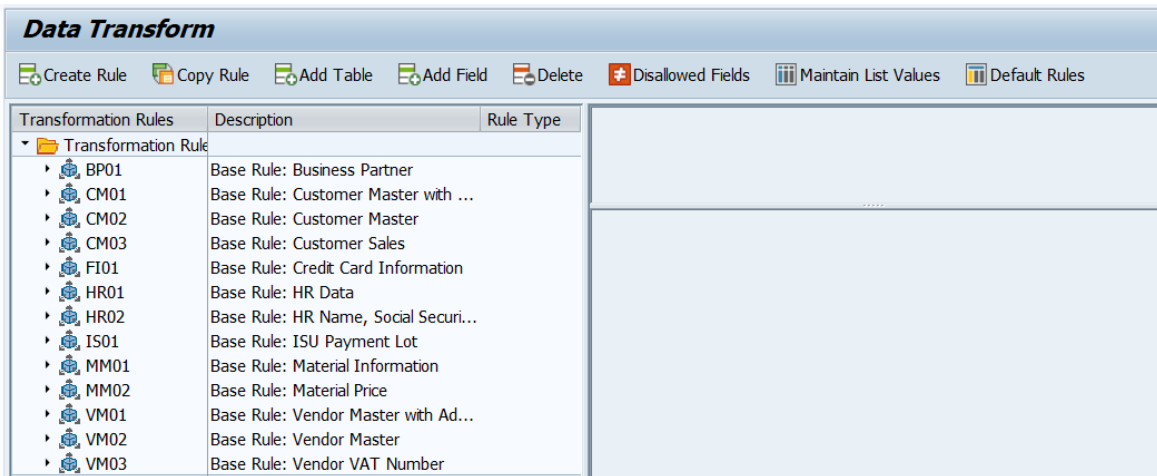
Data Transform

Create Rule   Copy Rule   Add Table   Add Field   Delete   Disallowed Fields   Maintain List Values   Default Rules

| Transformation Rules | Description | Rule Type |
|---|---|---|
| Transformation Rule | | |
| BP01 | Base Rule: Business Partner | |
| CM01 | Base Rule: Customer Master with ... | |
| CM02 | Base Rule: Customer Master | |
| CM03 | Base Rule: Customer Sales | |
| FI01 | Base Rule: Credit Card Information | |
| HR01 | Base Rule: HR Data | |
| HR02 | Base Rule: HR Name, Social Securi... | |
| IS01 | Base Rule: ISU Payment Lot | |
| MM01 | Base Rule: Material Information | |
| MM02 | Base Rule: Material Price | |
| VM01 | Base Rule: Vendor Master with Ad... | |
| VM02 | Base Rule: Vendor Master | |
| VM03 | Base Rule: Vendor VAT Number | |